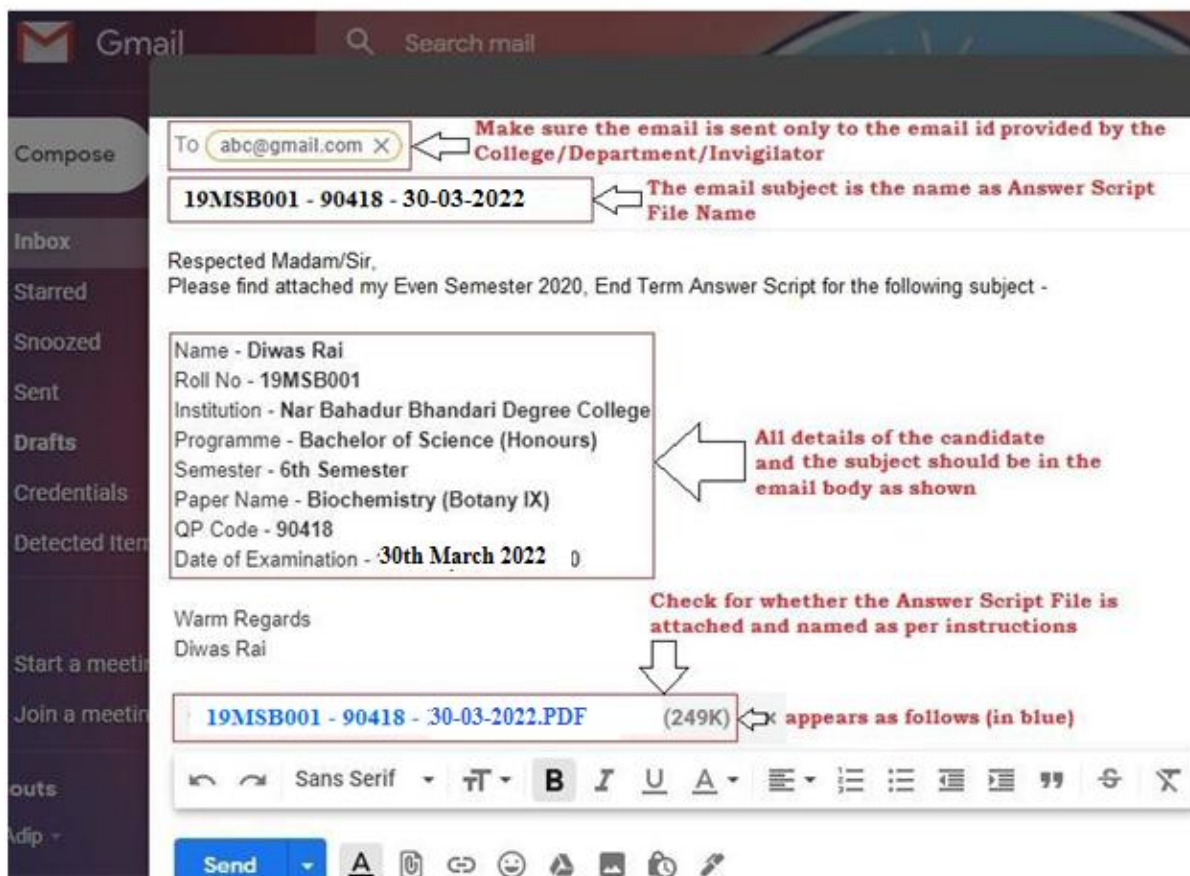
Gmail
Search mail

Compose
Inbox
Starred
Snoozed
Sent
Drafts
Credentials
Detected Item
Start a meeti
Join a meetin
outs
Adip

To abc@gmail.com ×
Make sure the email is sent only to the email id provided by the College/Department/Invigilator

19MSB001 - 90418 - 30-03-2022
The email subject is the name as Answer Script File Name

Respected Madam/Sir,
Please find attached my Even Semester 2020, End Term Answer Script for the following subject -

Name - Diwas Rai
Roll No - 19MSB001
Institution - Nar Bahadur Bhandari Degree College
Programme - Bachelor of Science (Honours)
Semester - 6th Semester
Paper Name - Biochemistry (Botany IX)
QP Code - 90418
Date of Examination - 30th March 2022

All details of the candidate and the subject should be in the email body as shown

Warm Regards
Diwas Rai

Check for whether the Answer Script File is attached and named as per instructions

19MSB001 - 90418 - 30-03-2022.PDF (249K) ×
appears as follows (in blue)

Sans Serif
Send